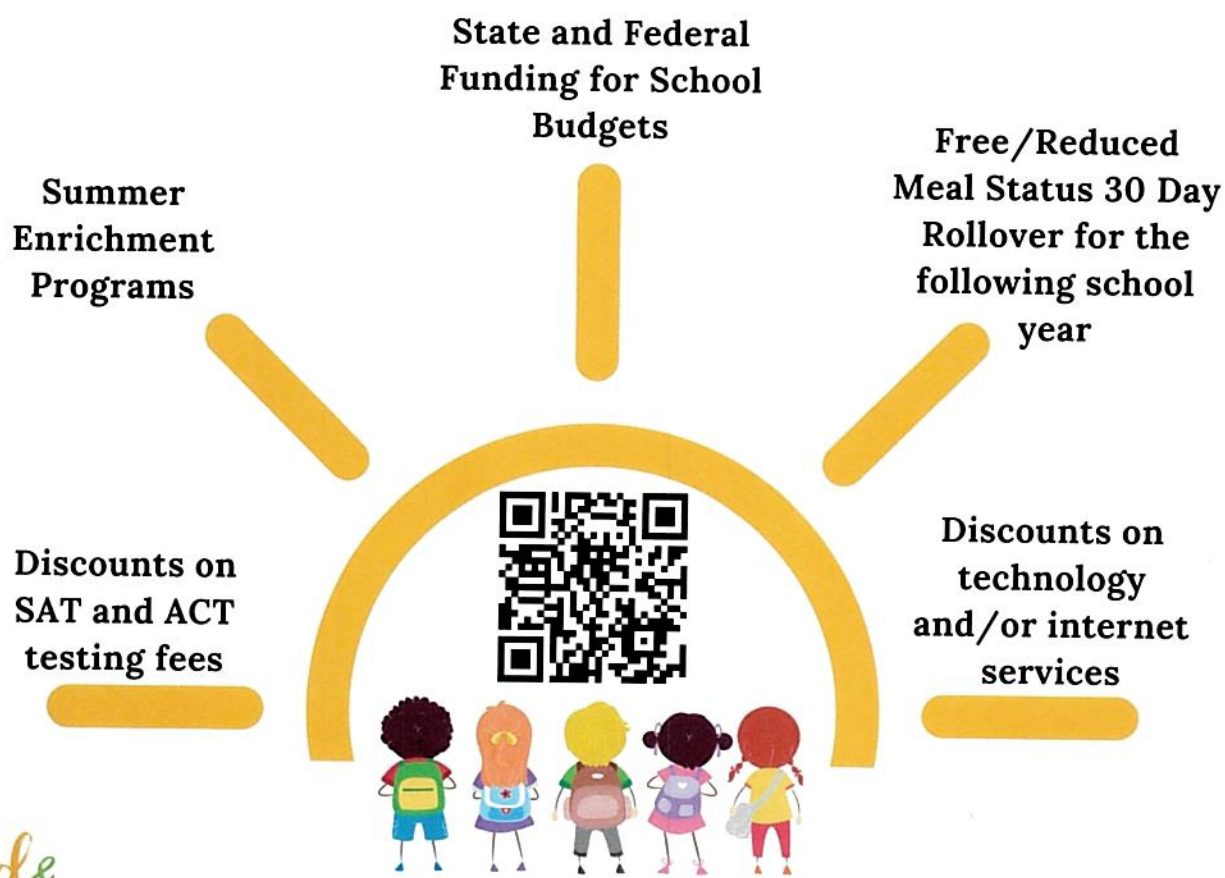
State and Federal Funding for School Budgets

Summer Enrichment Programs

Free/Reduced Meal Status 30 Day Rollover for the following school year

Discounts on SAT and ACT testing fees

Discounts on technology and/or internet services

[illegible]